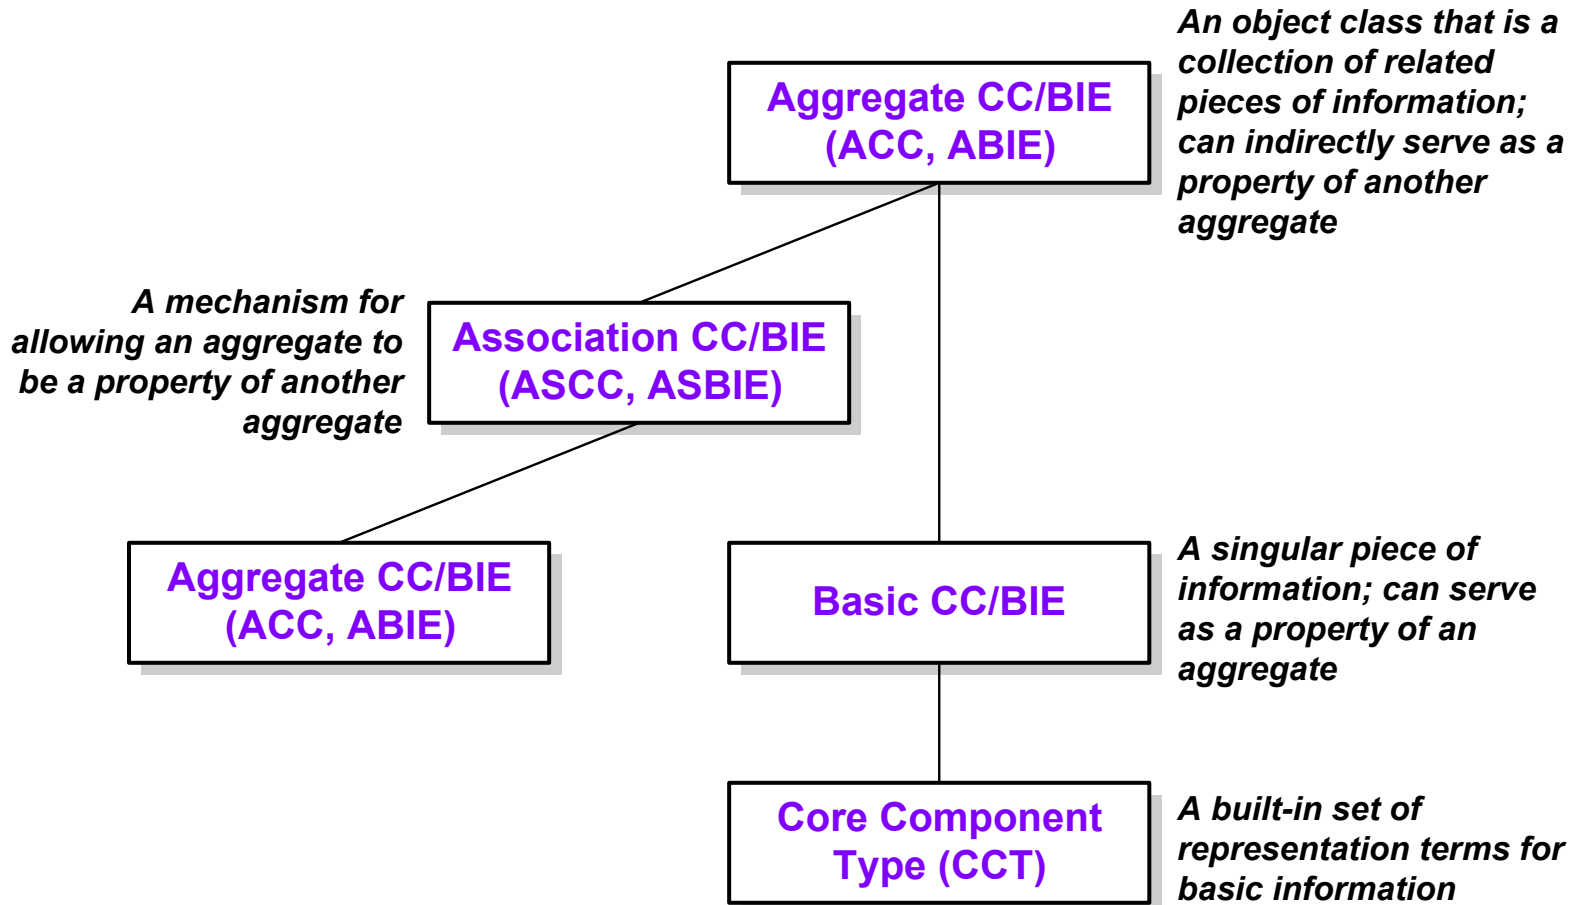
Aggregate CC/BIE (ACC, ABIE)

An object class that is a collection of related pieces of information; can indirectly serve as a property of another aggregate

A mechanism for allowing an aggregate to be a property of another aggregate

Association CC/BIE (ASCC, ASBIE)

Aggregate CC/BIE (ACC, ABIE)

Basic CC/BIE

A singular piece of information; can serve as a property of an aggregate

Core Component Type (CCT)

A built-in set of representation terms for basic information